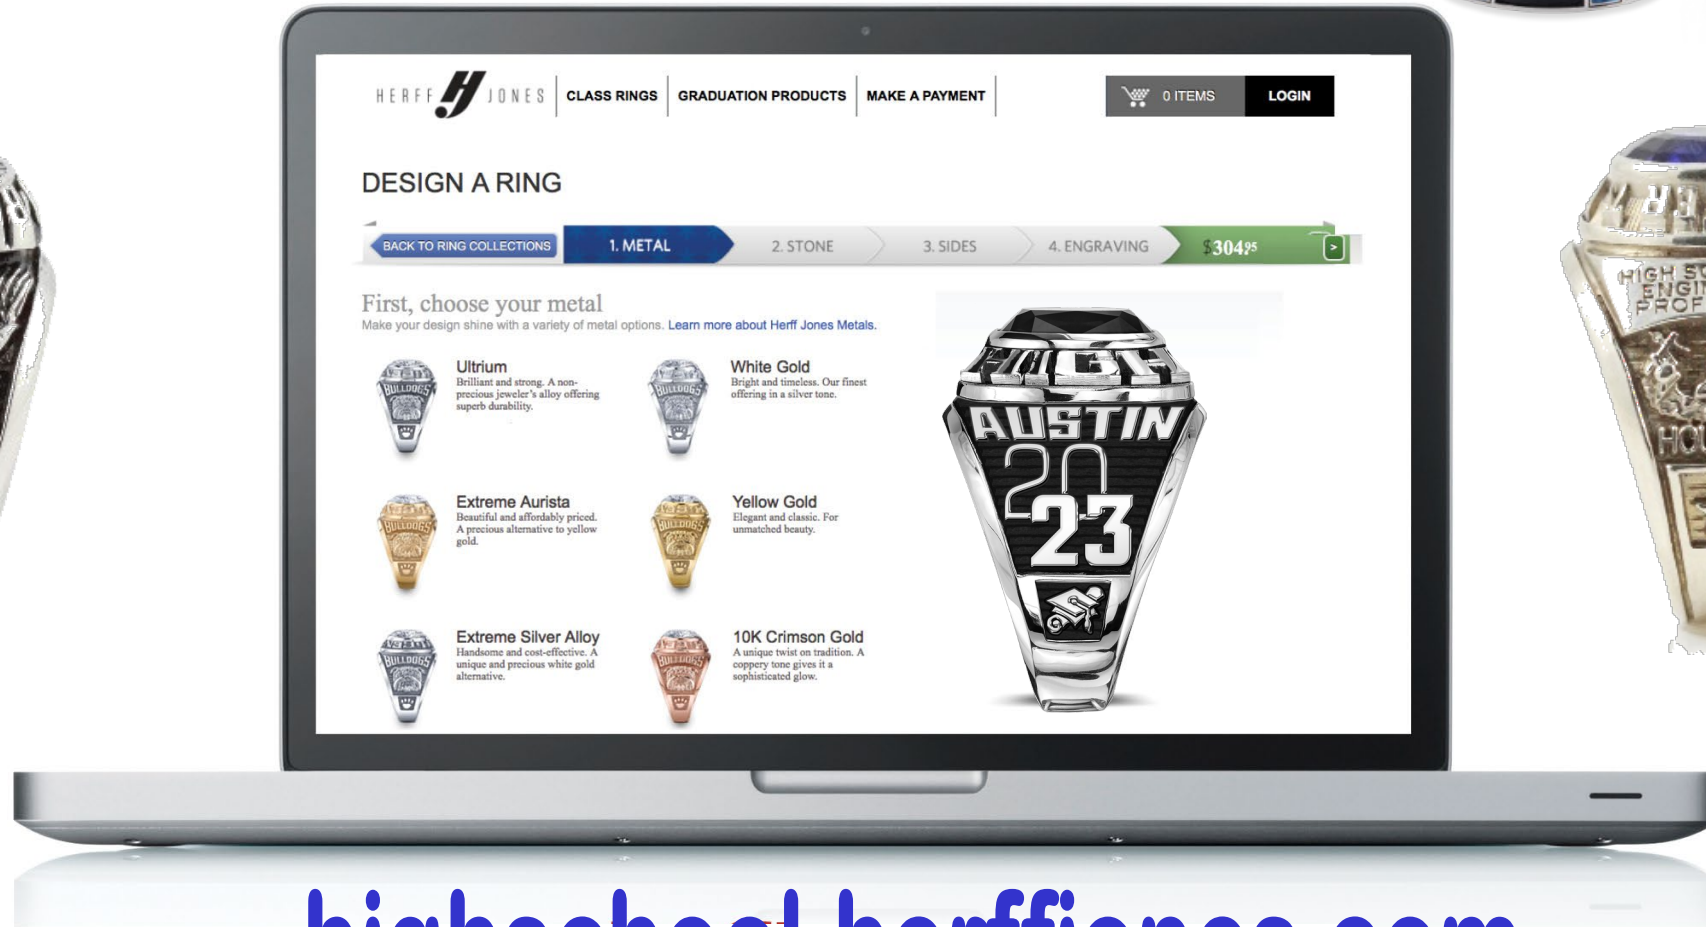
HERFF JONES CLASS RINGS GRADUATION PRODUCTS MAKE A PAYMENT

0 ITEMS LOGIN

DESIGN A RING

BACK TO RING COLLECTIONS 1. METAL 2. STONE 3. SIDES 4. ENGRAVING $304.95 >

First, choose your metal

Make your design shine with a variety of metal options. Learn more about Herff Jones Metals.

Ultrium
Brilliant and strong. A non-precious jeweler's alloy offering superb durability.

White Gold
Bright and timeless. Our finest offering in a silver tone.

Extreme Aurista
Beautiful and affordably priced. A precious alternative to yellow gold.

Yellow Gold
Elegant and classic. For unmatched beauty.

Extreme Silver Alloy
Handsome and cost-effective. A unique and precious white gold alternative.

10K Crimson Gold
A unique twist on tradition. A coppery tone gives it a sophisticated glow.

AUSTIN 20 23

HIGH SC ENGIN PROF

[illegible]